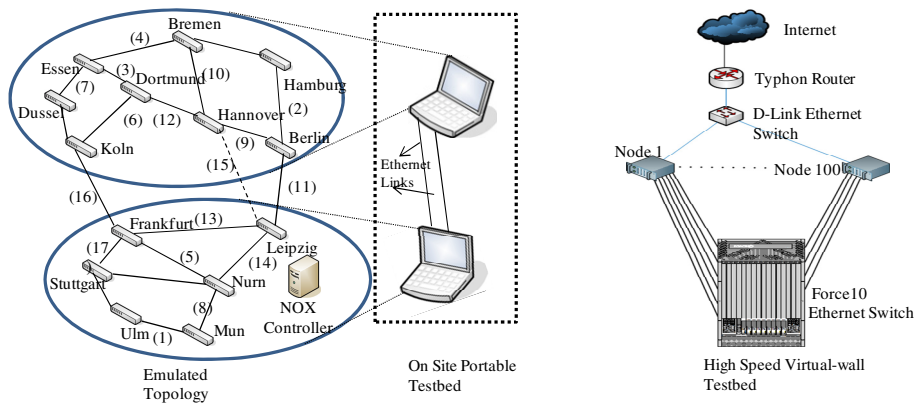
Bremen
(4)
Essen
(3)
(10)
Dortmund
Hamburg
(7)
(2)
Hannover
Dussel
(6)
(12)
(9)
Berlin
Koln
(15)
(11)
(16)
Frankfurt
(13)
(17)
Leipzig
(5)
(14)
Stuttgart
Nurn
(8)
NOX Controller
Ulm
Mun
(1)
Emulated Topology

Ethernet Links
On Site Portable Testbed

Internet
Typhon Router
D-Link Ethernet Switch
Node 1
Node 100
Force10 Ethernet Switch
High Speed Virtual-wall Testbed